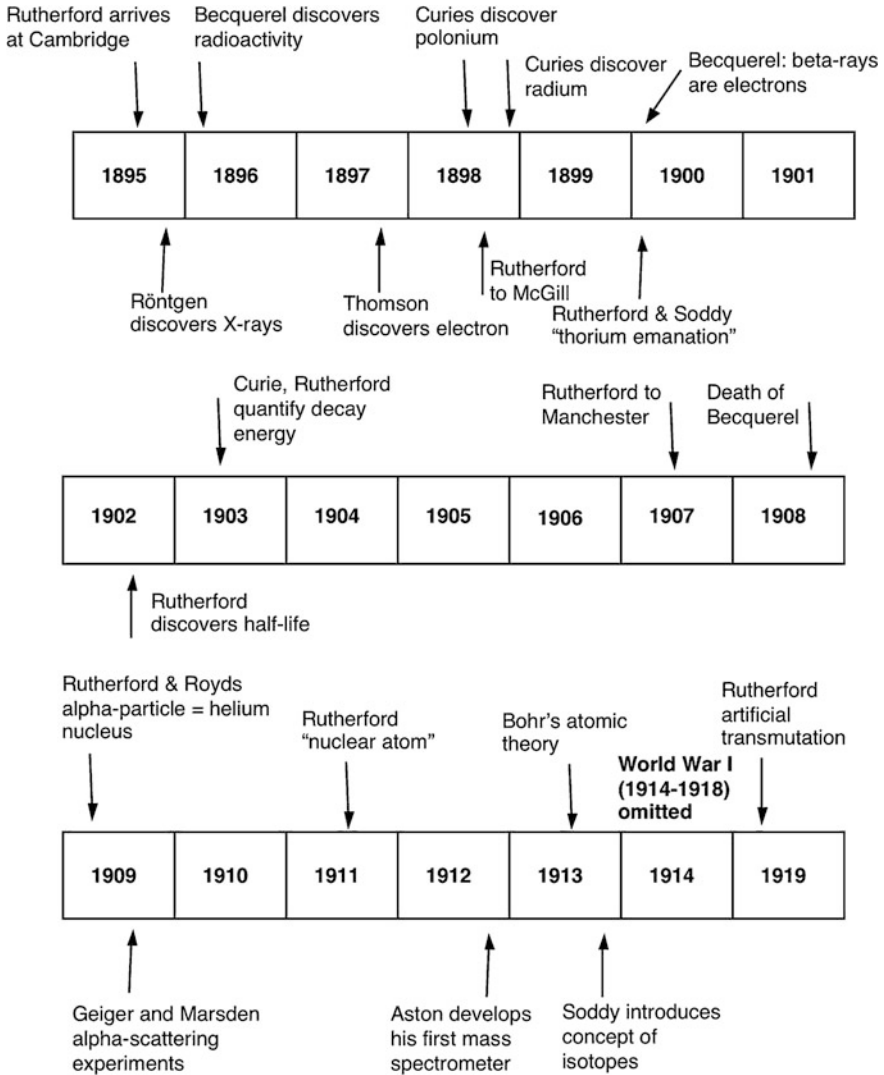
Rutherford arrives at Cambridge

Becquerel discovers radioactivity

Curies discover polonium

Curies discover radium

Becquerel: beta-rays are electrons

| 1895 | 1896 | 1897 | 1898 | 1899 | 1900 | 1901 |
|---|---|---|---|---|---|---|

Röntgen discovers X-rays

Thomson discovers electron

Rutherford to McGill

Rutherford & Soddy "thorium emanation"

Curie, Rutherford quantify decay energy

Rutherford to Manchester

Death of Becquerel

| 1902 | 1903 | 1904 | 1905 | 1906 | 1907 | 1908 |
|---|---|---|---|---|---|---|

Rutherford discovers half-life

Rutherford & Royds alpha-particle = helium nucleus

Rutherford "nuclear atom"

Bohr's atomic theory

World War I (1914-1918) omitted

Rutherford artificial transmutation

| 1909 | 1910 | 1911 | 1912 | 1913 | 1914 | 1919 |
|---|---|---|---|---|---|---|

Geiger and Marsden alpha-scattering experiments

Aston develops his first mass spectrometer

Soddy introduces concept of isotopes